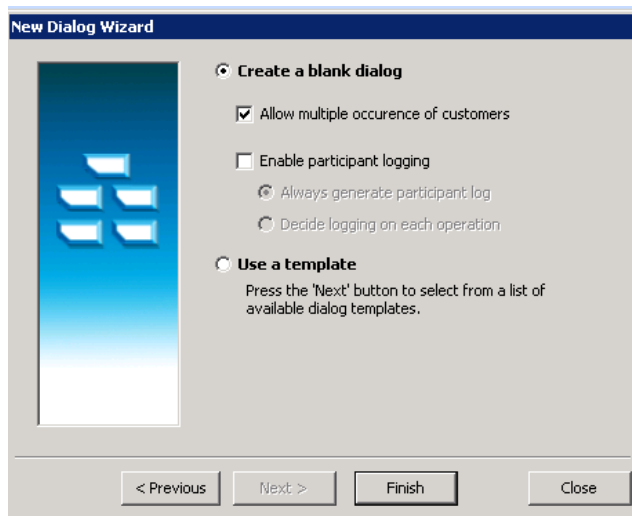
New Dialog Wizard

Create a blank dialog

Allow multiple occurence of customers

Enable participant logging

Always generate participant log

Decide logging on each operation

Use a template

Press the 'Next' button to select from a list of available dialog templates.

< Previous

Next >

Finish

Close